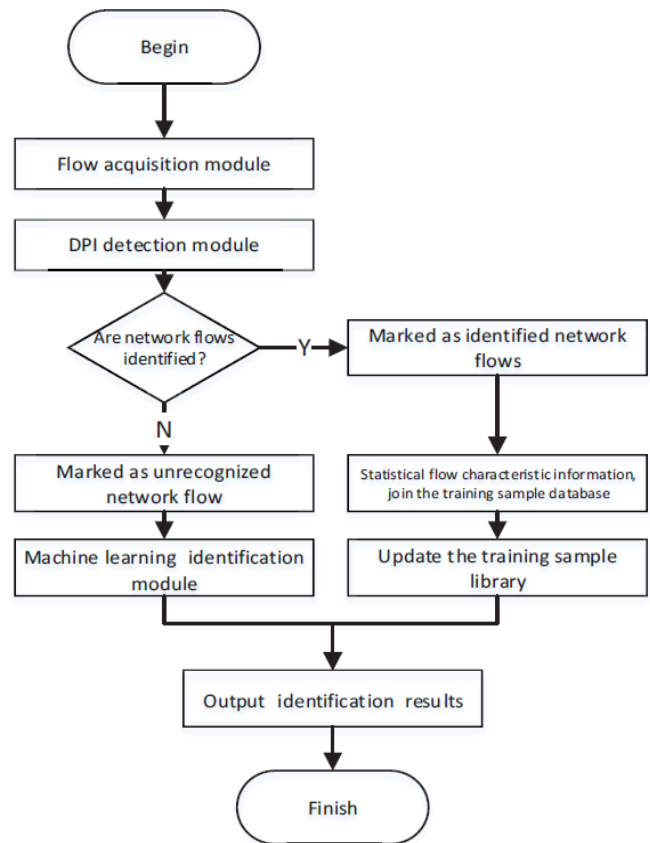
Begin

Flow acquisition module

DPI detection module

Are network flows identified?

Y

Marked as identified network flows

N

Marked as unrecognized network flow

Statistical flow characteristic information, join the training sample database

Machine learning identification module

Update the training sample library

Output identification results

Finish